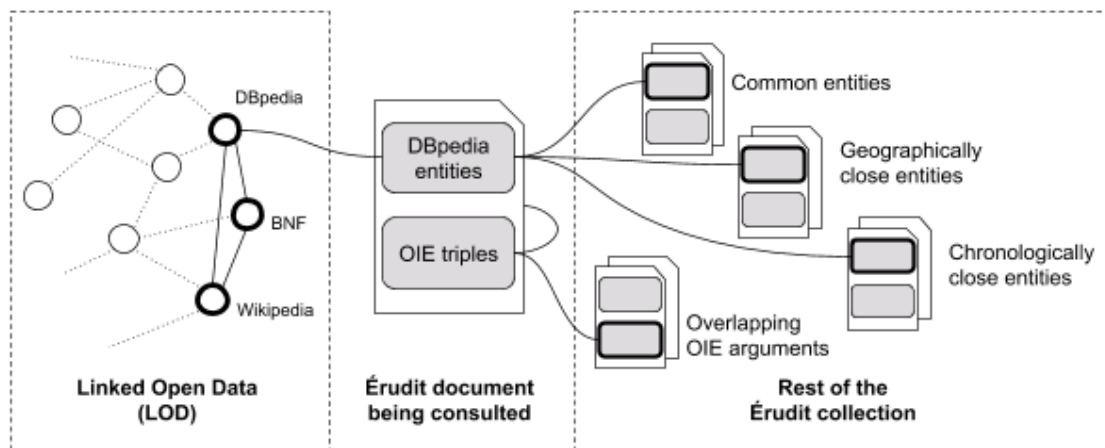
DBpedia

BNF

Wikipedia

Linked Open Data (LOD)

DBpedia entities

OIE triples

Érudit document being consulted

Common entities

Geographically close entities

Chronologically close entities

Overlapping OIE arguments

Rest of the Érudit collection